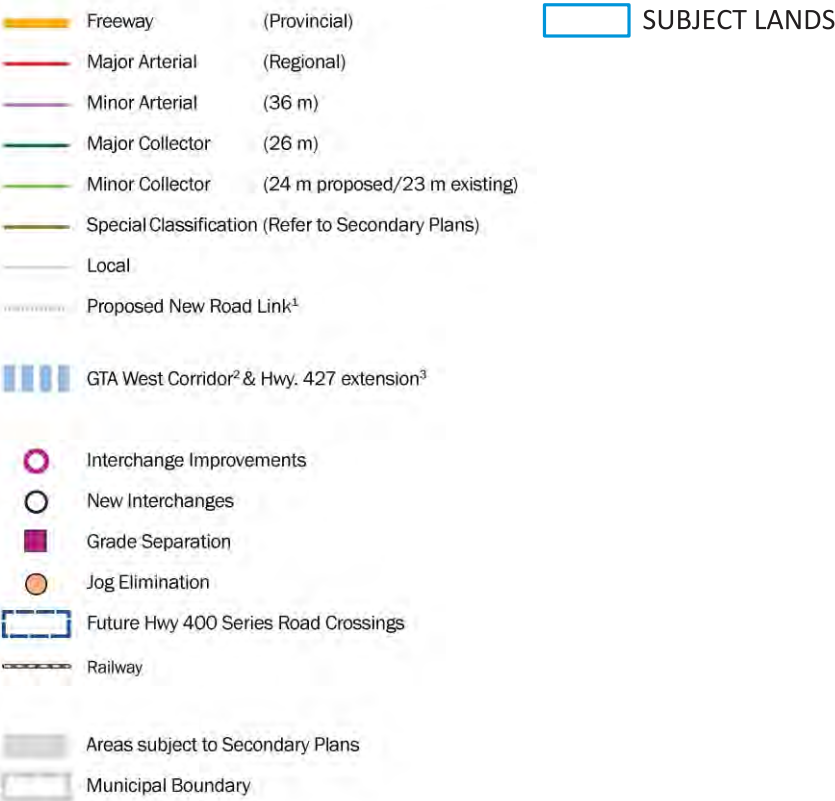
Freeway (Provincial)

Major Arterial (Regional)

Minor Arterial (36 m)

Major Collector (26 m)

Minor Collector (24 m proposed/23 m existing)

Special Classification (Refer to Secondary Plans)

Local

Proposed New Road Link$^1$

GTA West Corridor$^2$ & Hwy. 427 extension$^3$

Interchange Improvements

New Interchanges

Grade Separation

Jog Elimination

Future Hwy 400 Series Road Crossings

Railway

Areas subject to Secondary Plans

Municipal Boundary

SUBJECT LANDS